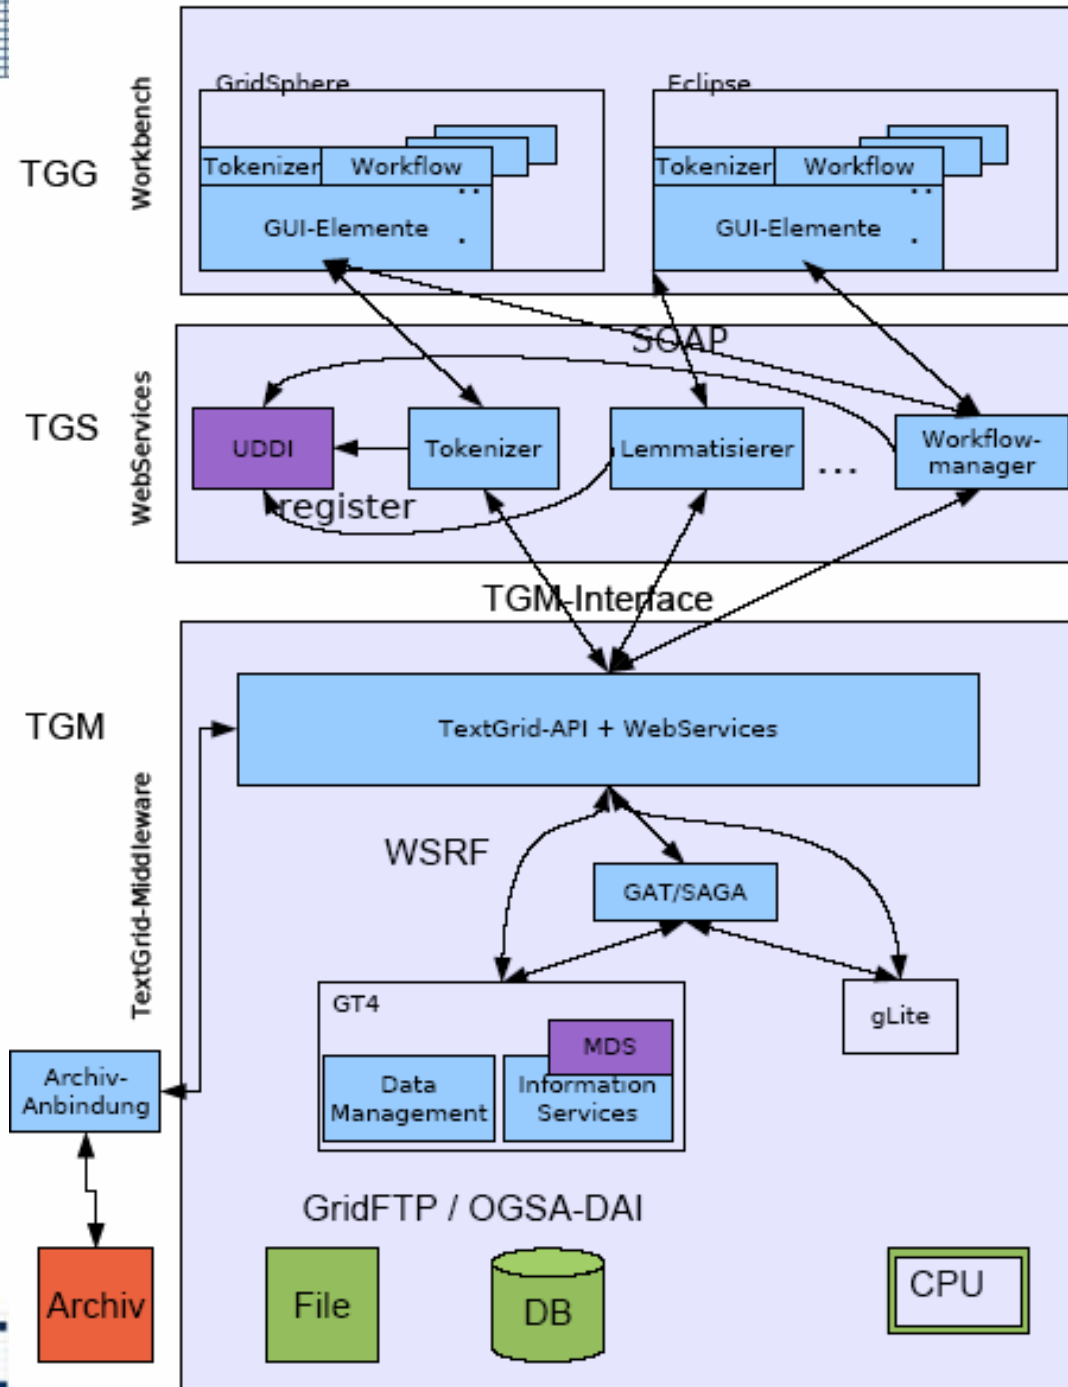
TGG

Workbench

GridSphere

Tokenizer

Workflow

GUI-Elemente

Eclipse

Tokenizer

Workflow

GUI-Elemente

SOAP

TGS

WebServices

UDDI

Tokenizer

Lemmatisierer

...

Workflow-manager

register

TGM-Interface

TGM

TextGrid-Middleware

TextGrid-API + WebServices

WSRF

GAT/SAGA

GT4

MDS

Data Management

Information Services

gLite

Archiv-Anbindung

GridFTP / OGSA-DAI

Archiv

File

DB

CPU